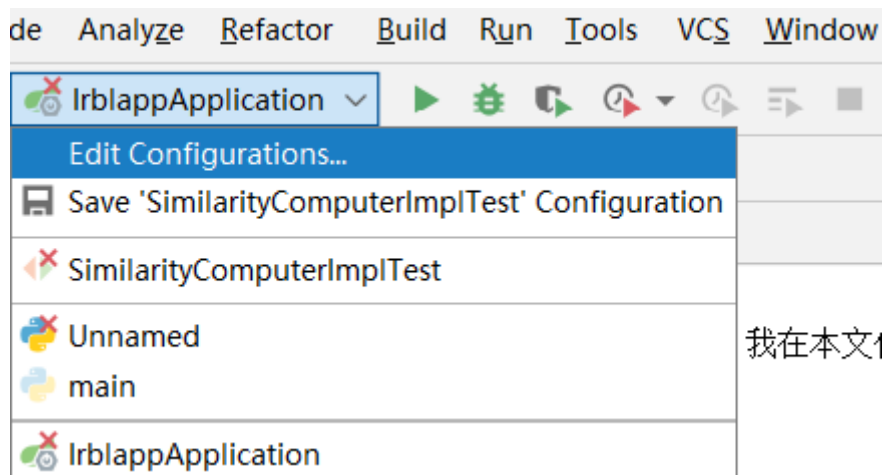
de Analyze Refactor Build Run Tools VCS Window

IrblappApplication

Edit Configurations...

Save 'SimilarityComputerImplTest' Configuration

SimilarityComputerImplTest

Unnamed

main

IrblappApplication

我在本文